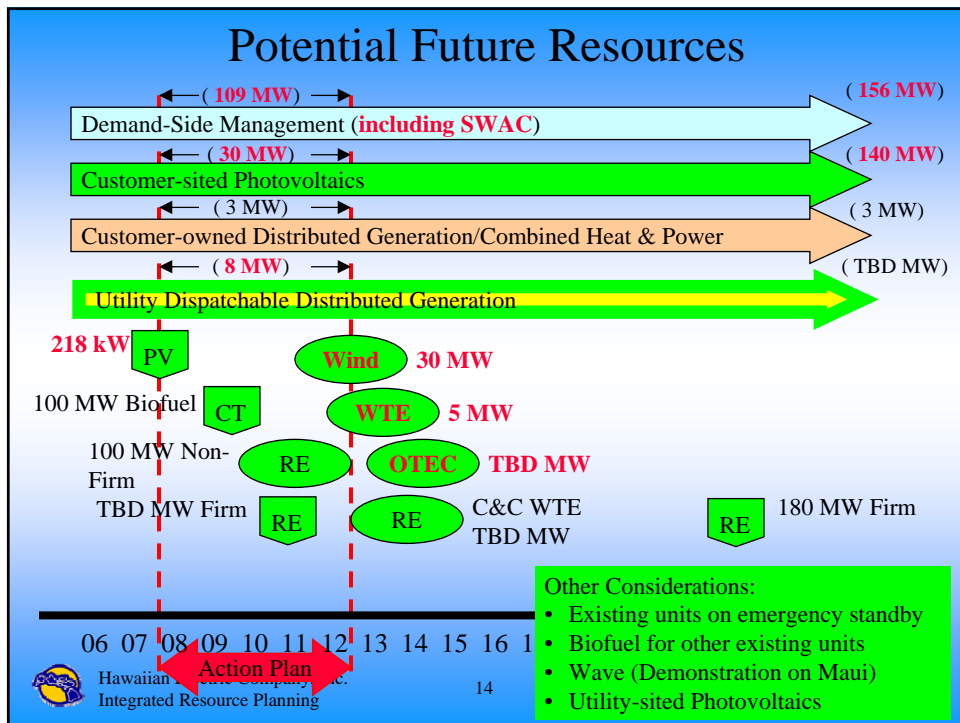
Potential Future Resources

( 109 MW )

( 156 MW)

Demand-Side Management (including SWAC)

( 30 MW )

( 140 MW)

Customer-sited Photovoltaics

( 3 MW )

( 3 MW)

Customer-owned Distributed Generation/Combined Heat & Power

( 8 MW )

( TBD MW)

Utility Dispatchable Distributed Generation

218 kW PV

Wind 30 MW

100 MW Biofuel CT

WTE 5 MW

100 MW Non-Firm RE

OTEC TBD MW

TBD MW Firm RE

RE C&C WTE TBD MW

RE 180 MW Firm

Other Considerations:
• Existing units on emergency standby
• Biofuel for other existing units
• Wave (Demonstration on Maui)
• Utility-sited Photovoltaics

06 07 08 09 10 11 12 13 14 15 16 1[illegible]

Action Plan

Hawaiian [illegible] Company, Inc.
Integrated Resource Planning

14